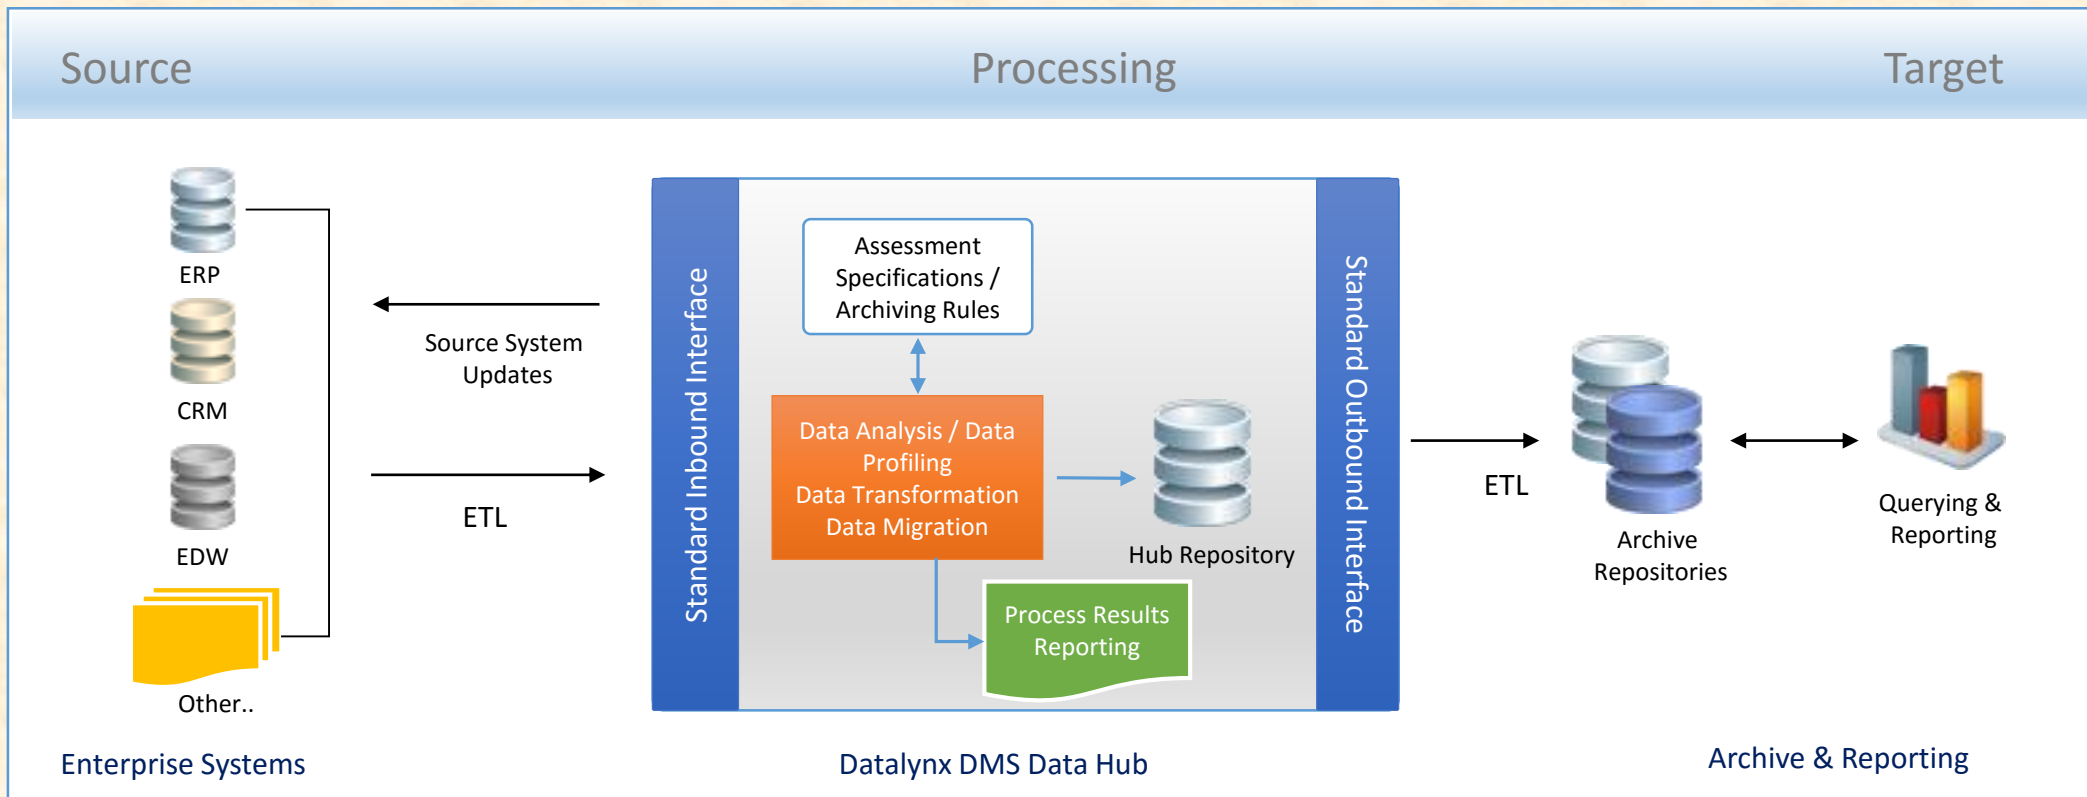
Source

Processing

Target

ERP

CRM

EDW

Other..

Source System Updates

ETL

Standard Inbound Interface

Assessment Specifications / Archiving Rules

Data Analysis / Data Profiling
Data Transformation
Data Migration

Hub Repository

Process Results Reporting

Standard Outbound Interface

ETL

Archive Repositories

Querying & Reporting

Enterprise Systems

Datalynx DMS Data Hub

Archive & Reporting